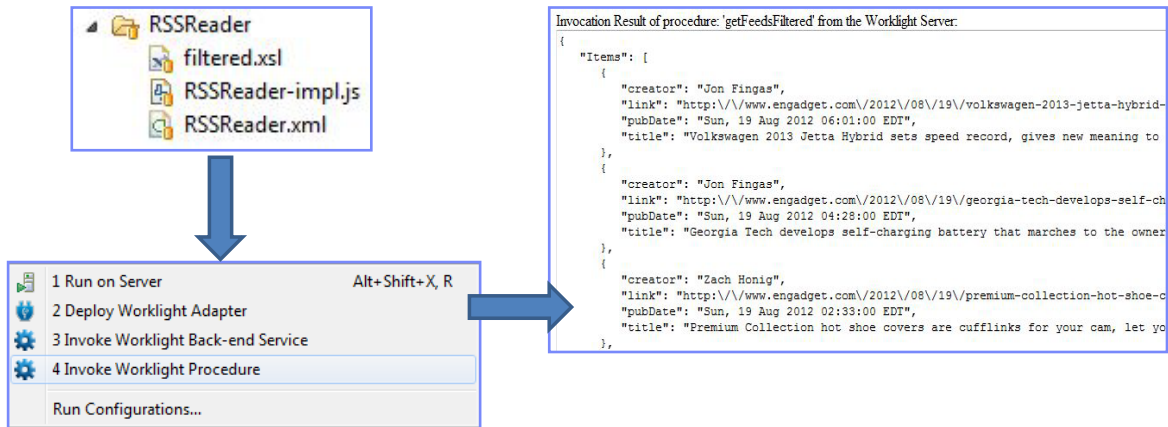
RSSReader
filtered.xsl
RSSReader-impl.js
RSSReader.xml

1 Run on Server Alt+Shift+X, R
2 Deploy Worklight Adapter
3 Invoke Worklight Back-end Service
4 Invoke Worklight Procedure
Run Configurations...

Invocation Result of procedure: 'getFeedsFiltered' from the Worklight Server:
{
"Items": [
{
"creator": "Jon Fingas",
"link": "http:\/\/www.engadget.com\/2012\/08\/19\/volkswagen-2013-jetta-hybrid-
"pubDate": "Sun, 19 Aug 2012 06:01:00 EDT",
"title": "Volkswagen 2013 Jetta Hybrid sets speed record, gives new meaning to
},
{
"creator": "Jon Fingas",
"link": "http:\/\/www.engadget.com\/2012\/08\/19\/georgia-tech-develops-self-ch
"pubDate": "Sun, 19 Aug 2012 04:28:00 EDT",
"title": "Georgia Tech develops self-charging battery that marches to the owner
},
{
"creator": "Zach Honig",
"link": "http:\/\/www.engadget.com\/2012\/08\/19\/premium-collection-hot-shoe-c
"pubDate": "Sun, 19 Aug 2012 02:33:00 EDT",
"title": "Premium Collection hot shoe covers are cufflinks for your cam, let yo
},